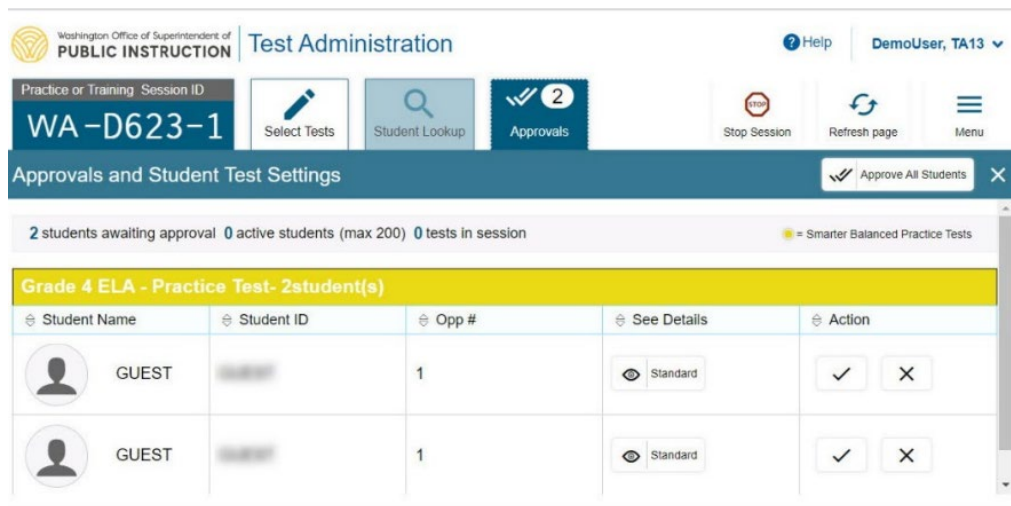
Washington Office of Superintendent of PUBLIC INSTRUCTION | Test Administration

Help | DemoUser, TA13

Practice or Training Session ID
WA-D623-1

Select Tests | Student Lookup | 2 Approvals | STOP Stop Session | Refresh page | Menu

Approvals and Student Test Settings

Approve All Students

2 students awaiting approval 0 active students (max 200) 0 tests in session

= Smarter Balanced Practice Tests

Grade 4 ELA - Practice Test- 2student(s)

| Student Name | Student ID | Opp # | See Details | Action |
|---|---|---|---|---|
| GUEST | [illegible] | 1 | Standard | ✓ ✕ |
| GUEST | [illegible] | 1 | Standard | ✓ ✕ |